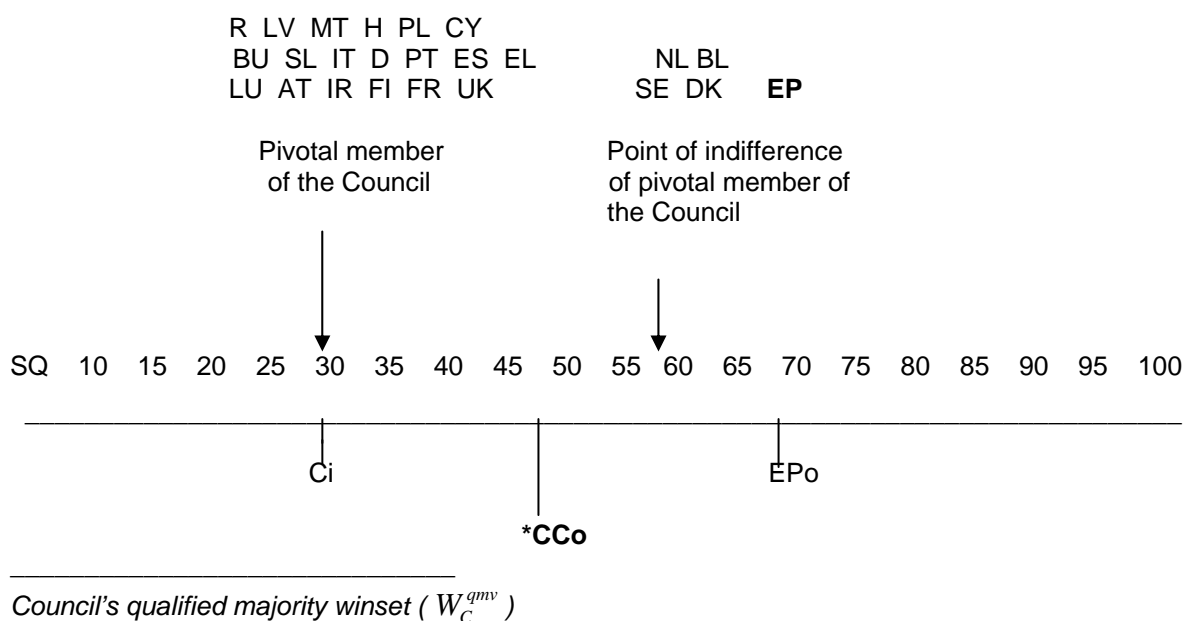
R LV MT H PL CY
BU SL IT D PT ES EL
LU AT IR FI FR UK

NL BL
SE DK **EP**

Pivotal member of the Council

Point of indifference of pivotal member of the Council

SQ 10 15 20 25 30 35 40 45 50 55 60 65 70 75 80 85 90 95 100

Ci

EPo

**\*CCo**

*Council's qualified majority winset ( $W_C^{qmv}$ )*